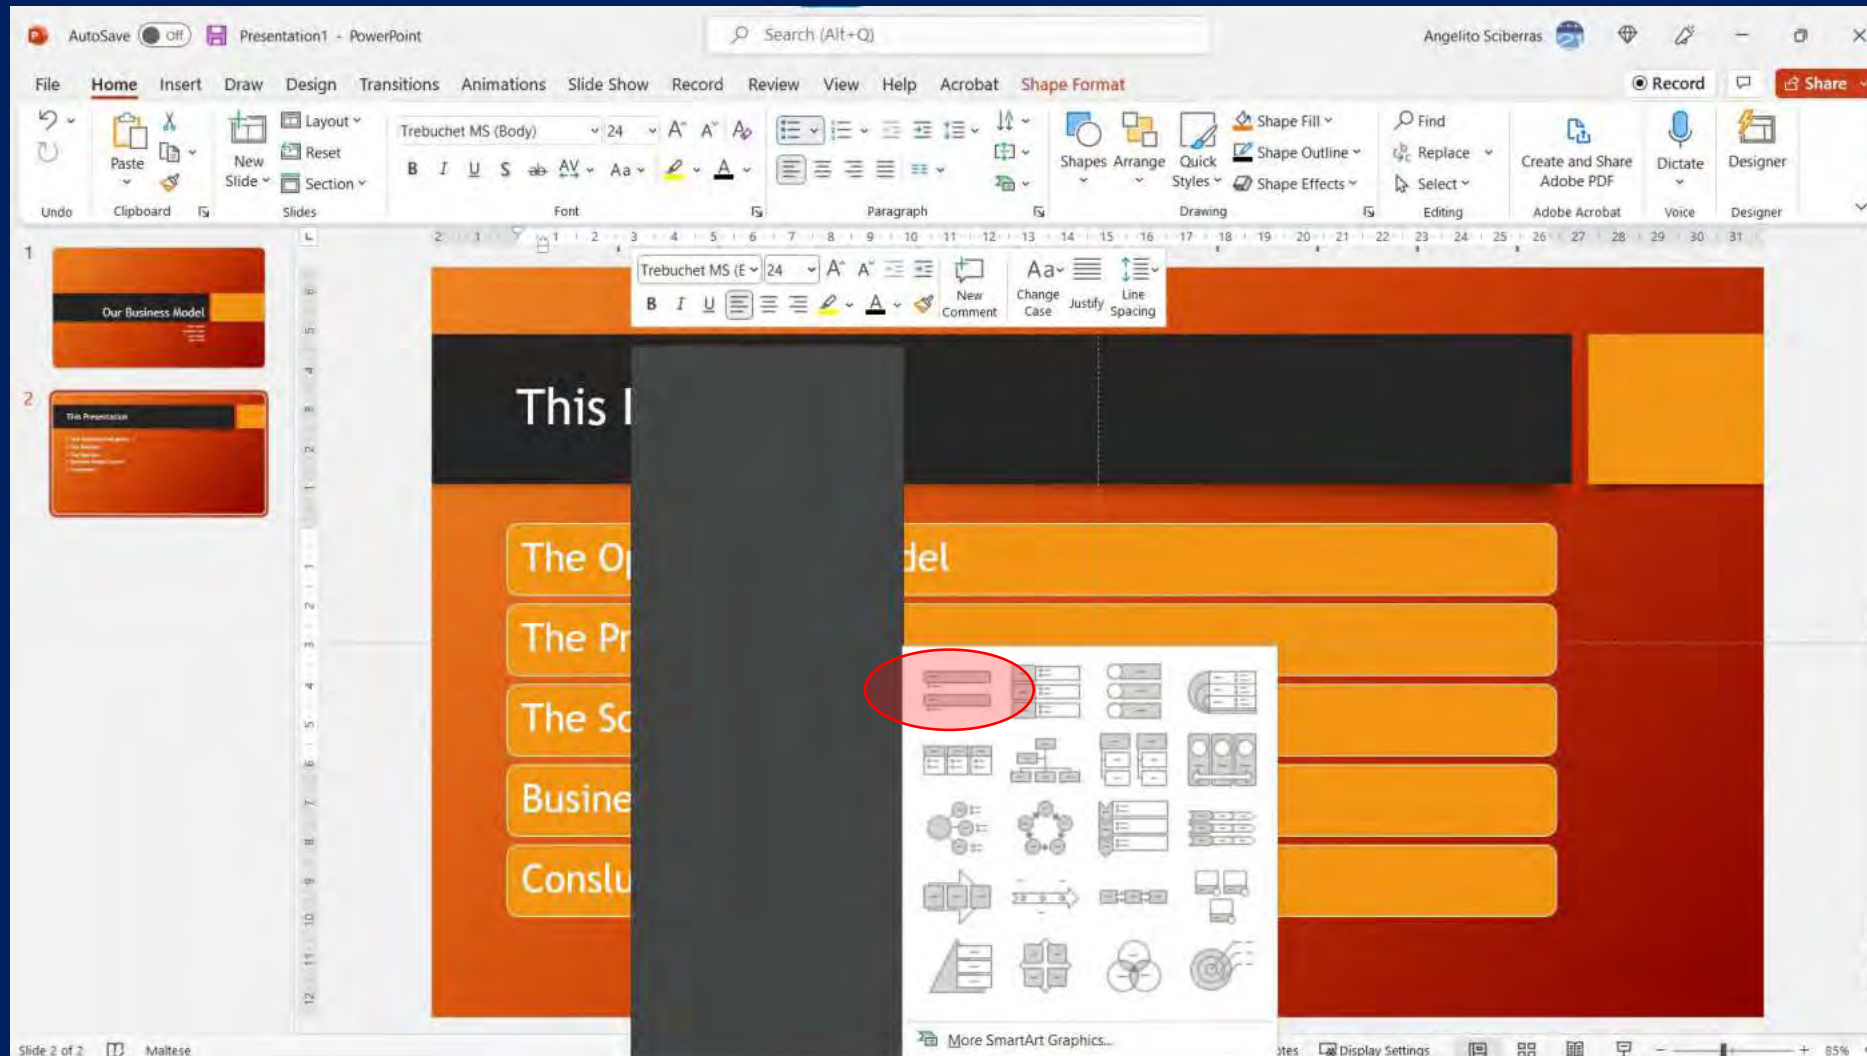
AutoSave Off Presentation1 - PowerPoint Search (Alt+Q) Angelito Sciberras

File Home Insert Draw Design Transitions Animations Slide Show Record Review View Help Acrobat Shape Format Record Share

Undo Paste Clipboard New Slide Layout Reset Section Slides Trebuchet MS (Body) 24 B I U S AV Aa Font Paragraph Shapes Arrange Quick Styles Shape Fill Shape Outline Shape Effects Drawing Find Replace Select Editing Create and Share Adobe PDF Adobe Acrobat Dictate Voice Designer Designer

1 Our Business Model
2 This Presentation

Trebuchet MS (E 24 B I U New Comment Change Case Justify Line Spacing

This I

The O del
The Pr
The Sc
Busine
Consul

More SmartArt Graphics...

Slide 2 of 2 Maltese otes Display Settings 85%